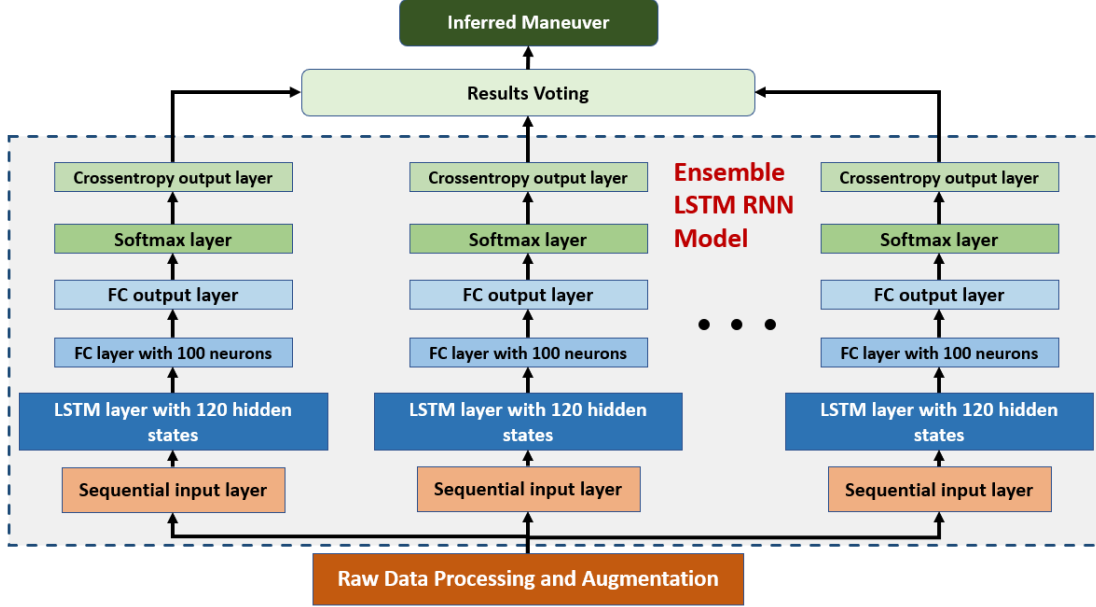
Inferred Maneuver

Results Voting

Ensemble LSTM RNN Model

Crossentropy output layer

Softmax layer

FC output layer

FC layer with 100 neurons

LSTM layer with 120 hidden states

Sequential input layer

Crossentropy output layer

Softmax layer

FC output layer

FC layer with 100 neurons

LSTM layer with 120 hidden states

Sequential input layer

• • •

Crossentropy output layer

Softmax layer

FC output layer

FC layer with 100 neurons

LSTM layer with 120 hidden states

Sequential input layer

Raw Data Processing and Augmentation